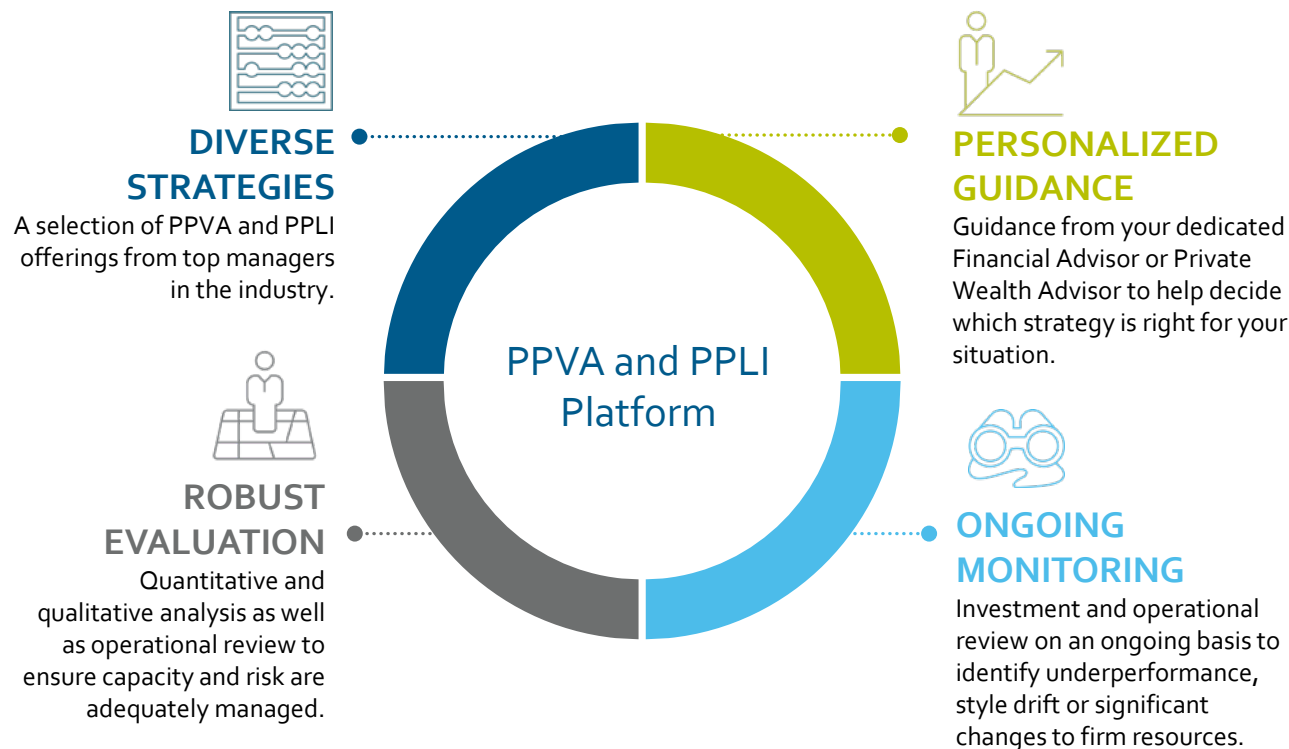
DIVERSE STRATEGIES
A selection of PPVA and PPLI offerings from top managers in the industry.

PERSONALIZED GUIDANCE
Guidance from your dedicated Financial Advisor or Private Wealth Advisor to help decide which strategy is right for your situation.

PPVA and PPLI Platform

ROBUST EVALUATION
Quantitative and qualitative analysis as well as operational review to ensure capacity and risk are adequately managed.

ONGOING MONITORING
Investment and operational review on an ongoing basis to identify underperformance, style drift or significant changes to firm resources.